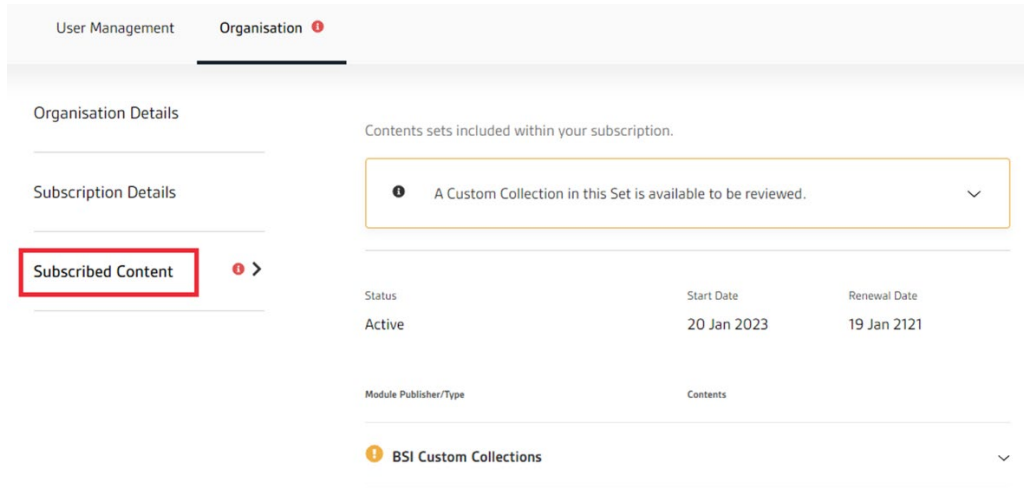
User Management Organisation

Organisation Details

Subscription Details

Subscribed Content

Contents sets included within your subscription.

A Custom Collection in this Set is available to be reviewed.

| Status | Start Date | Renewal Date |
|---|---|---|
| Active | 20 Jan 2023 | 19 Jan 2121 |

Module Publisher/Type Contents

BSI Custom Collections